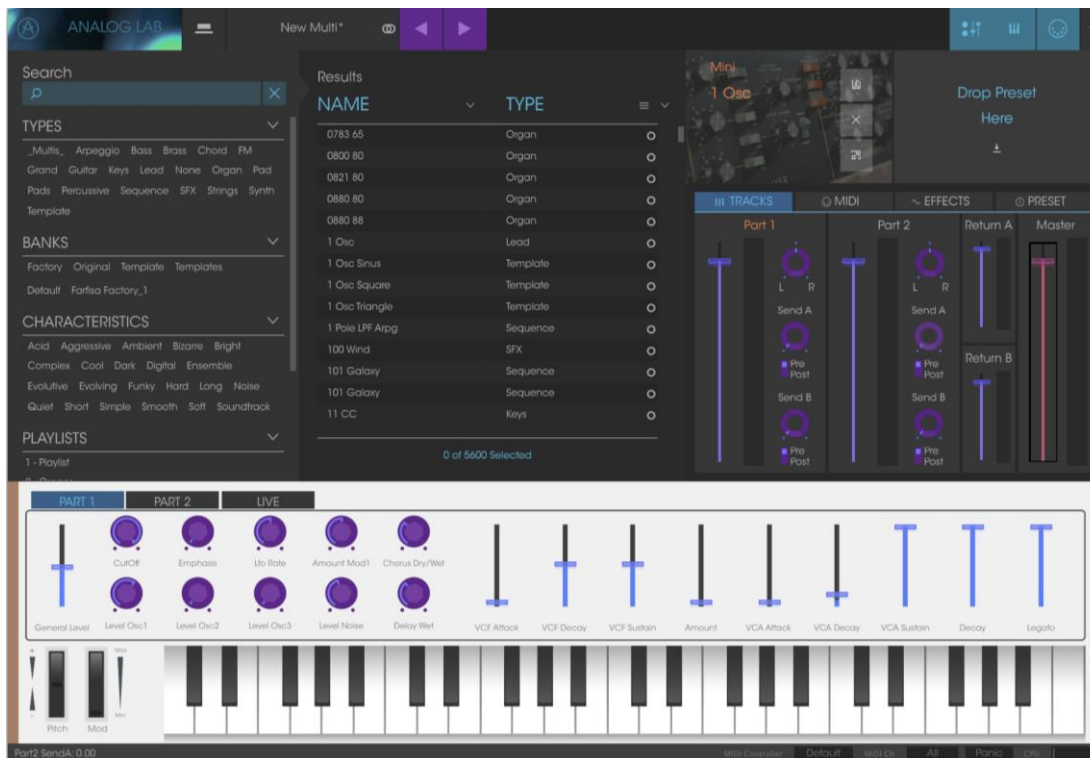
ANALOG LAB

New Multi*

Search

TYPES

_Multis_ Arpeggio Bass Brass Chord FM Grand Guitar Keys Lead None Organ Pad Pads Percussive Sequence SFX Strings Synth Template

BANKS

Factory Original Template Templates Default Farfisa Factory_1

CHARACTERISTICS

Acid Aggressive Ambient Bizarre Bright Complex Cool Dark Digital Ensemble Evolutive Evolving Funky Hard Long Noise Quiet Short Simple Smooth Soft Soundtrack

PLAYLISTS

1 - Playlist

Results

| NAME | TYPE |
|---|---|
| 0783 65 | Organ |
| 0800 80 | Organ |
| 0821 80 | Organ |
| 0880 80 | Organ |
| 0880 88 | Organ |
| 1 Osc | Lead |
| 1 Osc Sinus | Template |
| 1 Osc Square | Template |
| 1 Osc Triangle | Template |
| 1 Pole LPF Arpg | Sequence |
| 100 Wind | SFX |
| 101 Galaxy | Sequence |
| 101 Galaxy | Sequence |
| 11 CC | Keys |

0 of 5600 Selected

Mini
1 Osc

Drop Preset Here

TRACKS MIDI EFFECTS PRESET

Part 1 Part 2 Return A Master

L R L R

Send A Send A

Pre Post Pre Post

Return B

Send B Send B

Pre Post Pre Post

PART 1 PART 2 LIVE

CutOff Emphasis Lfo Rate Amount Mod1 Chorus Dry/Wet

General Level Level Osc1 Level Osc2 Level Osc3 Level Noise Delay Wet VCF Attack VCF Decay VCF Sustain Amount VCA Attack VCA Decay VCA Sustain Decay Legato

Max Min

Pitch Mod

Part2 SendA: 0.00

MIDI Controller Default MIDI Ch All Panic CPU